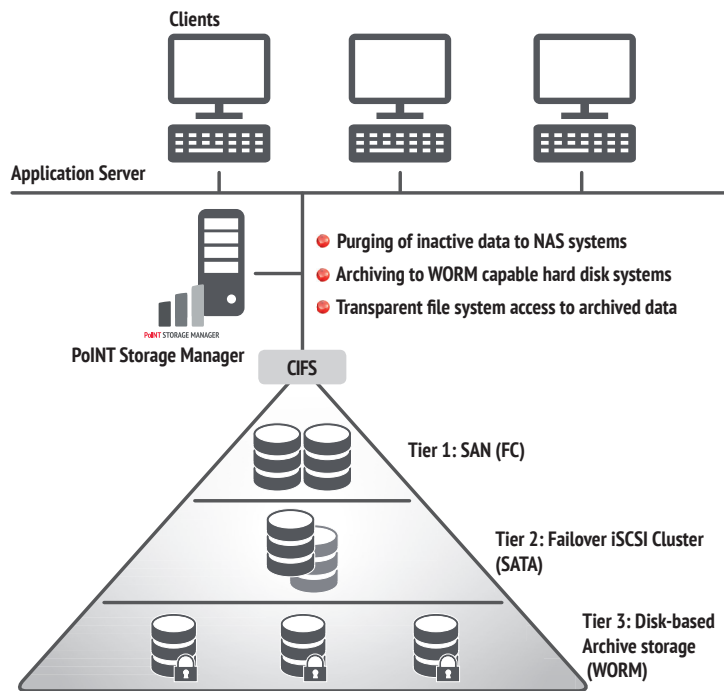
Clients

Application Server

PoINT STORAGE MANAGER

PoINT Storage Manager

Purging of inactive data to NAS systems

Archiving to WORM capable hard disk systems

Transparent file system access to archived data

CIFS

Tier 1: SAN (FC)

Tier 2: Failover iSCSI Cluster (SATA)

Tier 3: Disk-based Archive storage (WORM)